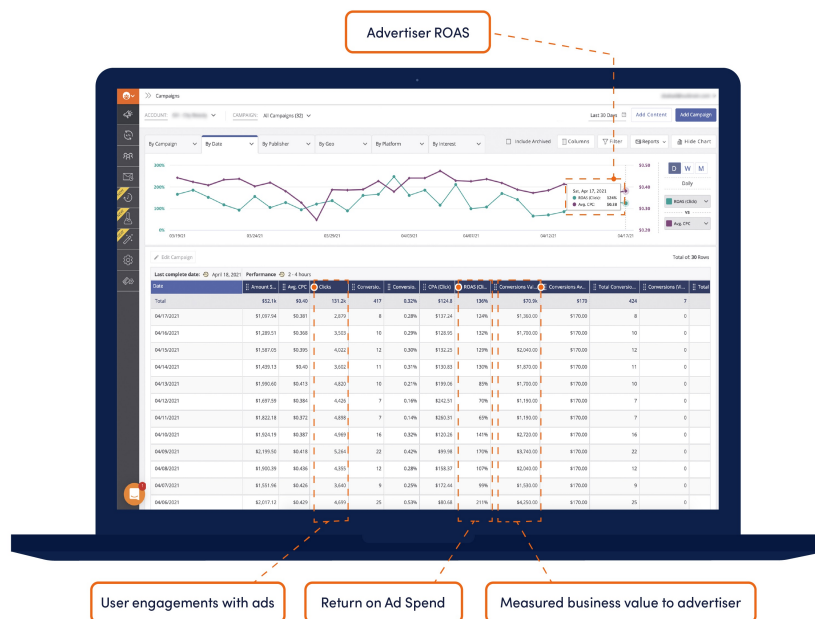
Advertiser ROAS

Campaigns

ACCOUNT: CAMPAIGN: All Campaigns (32)

Last 30 Days Add Content Add Campaign

By Campaign | By Date | By Publisher | By Geo | By Platform | By Interest

Include Archived Columns Filter Reports Hide Chart

D W M

Daily

Sat, Apr 17, 2021
ROAS (Click) 124%
Avg. CPC $0.38

ROAS (Click)

vs

Avg. CPC

300%
200%
100%

$0.50
$0.40
$0.30
$0.20

03/19/21 03/24/21 03/29/21 04/03/21 04/08/21 04/13/21 04/17/21

Edit Campaign

Total of: 30 Rows

Last complete data: April 18, 2021 Performance 2 - 4 hours

| Date | Amount S... | Avg. CPC | Clicks | Conversio... | Conversio... | CPA (Clicks) | ROAS (Cli... | Conversions Va... | Conversions Av... | Total Conversio... | Conversions (Vi... | Total |
|---|---|---|---|---|---|---|---|---|---|---|---|---|
| Total | $52.1k | $0.40 | 131.2k | 417 | 0.32% | $124.8 | 136% | $70.9k | $170 | 424 | 7 | |
| 04/17/2021 | $1,097.94 | $0.381 | 2,879 | 8 | 0.28% | $137.24 | 124% | $1,360.00 | $170.00 | 8 | 0 | |
| 04/16/2021 | $1,289.51 | $0.368 | 3,503 | 10 | 0.29% | $128.95 | 132% | $1,700.00 | $170.00 | 10 | 0 | |
| 04/15/2021 | $1,587.05 | $0.395 | 4,022 | 12 | 0.30% | $132.25 | 129% | $2,040.00 | $170.00 | 12 | 0 | |
| 04/14/2021 | $1,439.13 | $0.40 | 3,602 | 11 | 0.31% | $130.83 | 130% | $1,870.00 | $170.00 | 11 | 0 | |
| 04/13/2021 | $1,990.60 | $0.413 | 4,820 | 10 | 0.21% | $199.06 | 85% | $1,700.00 | $170.00 | 10 | 0 | |
| 04/12/2021 | $1,697.59 | $0.384 | 4,426 | 7 | 0.16% | $242.51 | 70% | $1,190.00 | $170.00 | 7 | 0 | |
| 04/11/2021 | $1,822.18 | $0.372 | 4,898 | 7 | 0.14% | $260.31 | 65% | $1,190.00 | $170.00 | 7 | 0 | |
| 04/10/2021 | $1,924.19 | $0.387 | 4,969 | 16 | 0.32% | $120.26 | 141% | $2,720.00 | $170.00 | 16 | 0 | |
| 04/09/2021 | $2,199.50 | $0.420 | 5,264 | 22 | 0.42% | $99.98 | 170% | $3,740.00 | $170.00 | 22 | 0 | |
| 04/08/2021 | $1,900.39 | $0.436 | 4,355 | 12 | 0.28% | $158.37 | 107% | $2,040.00 | $170.00 | 12 | 0 | |
| 04/07/2021 | $1,551.96 | $0.426 | 3,640 | 9 | 0.25% | $172.44 | 99% | $1,530.00 | $170.00 | 9 | 0 | |
| 04/06/2021 | $2,017.12 | $0.429 | 4,695 | 25 | 0.53% | $80.68 | 211% | $4,250.00 | $170.00 | 25 | 0 | |

User engagements with ads

Return on Ad Spend

Measured business value to advertiser